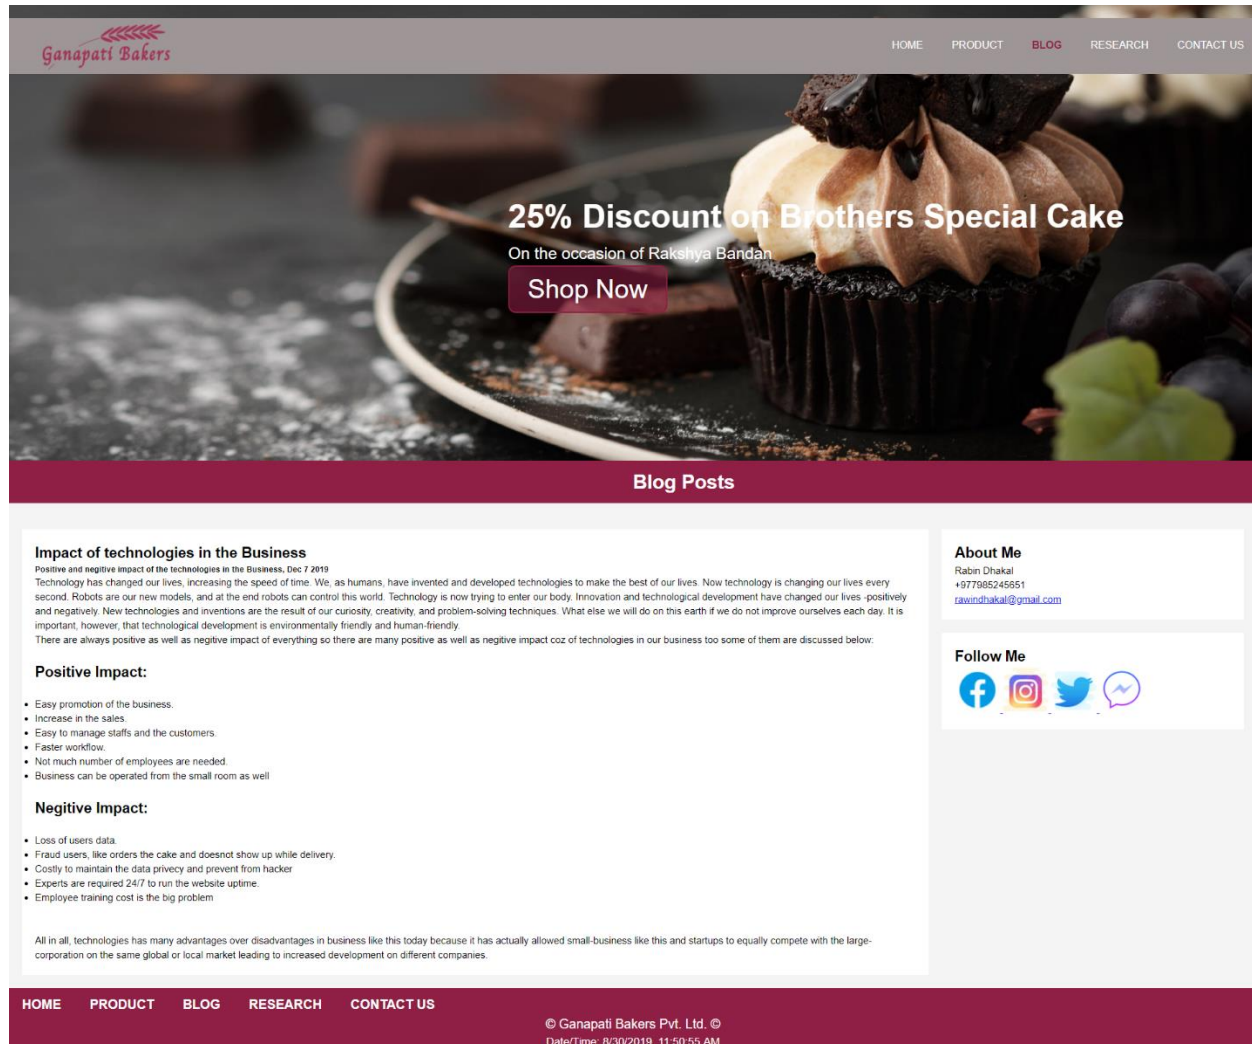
Ganapati Bakers

HOME PRODUCT BLOG RESEARCH CONTACT US

25% Discount on Brothers Special Cake

On the occasion of Rakshya Bandan

Shop Now

Blog Posts

Impact of technologies in the Business

Positive and negitive impact of the technologies in the Business, Dec 7 2019

Technology has changed our lives, increasing the speed of time. We, as humans, have invented and developed technologies to make the best of our lives. Now technology is changing our lives every second. Robots are our new models, and at the end robots can control this world. Technology is now trying to enter our body. Innovation and technological development have changed our lives -positively and negatively. New technologies and inventions are the result of our curiosity, creativity, and problem-solving techniques. What else we will do on this earth if we do not improve ourselves each day. It is important, however, that technological development is environmentally friendly and human-friendly.

There are always positive as well as negitive impact of everything so there are many positive as well as negitive impact coz of technologies in our business too some of them are discussed below:

Positive Impact:

- Easy promotion of the business.
- Increase in the sales.
- Easy to manage staffs and the customers.
- Faster workflow.
- Not much number of employees are needed.
- Business can be operated from the small room as well

Negitive Impact:

- Loss of users data.
- Fraud users, like orders the cake and doesnot show up while delivery.
- Costly to maintain the data privacy and prevent from hacker
- Experts are required 24/7 to run the website uptime.
- Employee training cost is the big problem

All in all, technologies has many advantages over disadvantages in business like this today because it has actually allowed small-business like this and startups to equally compete with the large-corporation on the same global or local market leading to increased development on different companies.

About Me

Rabin Dhakal

+977985245651

rawindhakal@gmail.com

Follow Me

HOME PRODUCT BLOG RESEARCH CONTACT US

© Ganapati Bakers Pvt. Ltd. ©

Date/Time: 8/30/2019, 11:50:55 AM